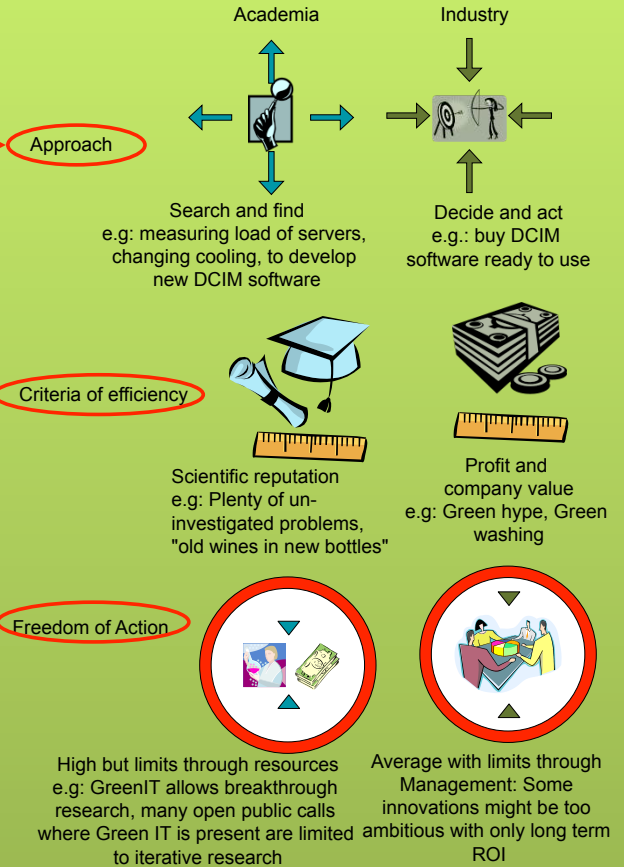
Academia

Industry

Approach

Search and find
e.g: measuring load of servers, changing cooling, to develop new DCIM software

Decide and act
e.g.: buy DCIM software ready to use

Criteria of efficiency

Scientific reputation
e.g: Plenty of uninvestigated problems, "old wines in new bottles"

Profit and company value
e.g: Green hype, Green washing

Freedom of Action

High but limits through resources
e.g: GreenIT allows breakthrough research, many open public calls where Green IT is present are limited to iterative research

Average with limits through Management: Some innovations might be too ambitious with only long term ROI